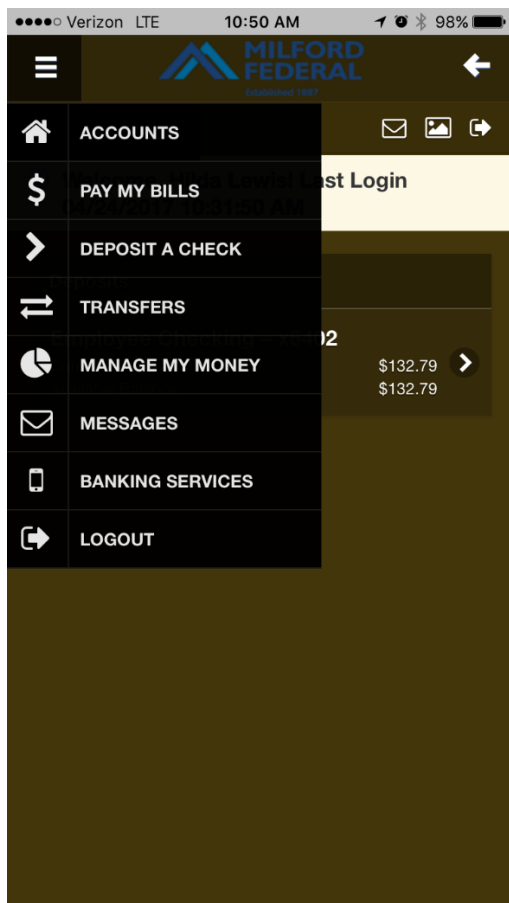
●●●●○ Verizon LTE 10:50 AM 98%

MILFORD FEDERAL
Established 1887

ACCOUNTS
PAY MY BILLS
DEPOSIT A CHECK
TRANSFERS
MANAGE MY MONEY
MESSAGES
BANKING SERVICES
LOGOUT

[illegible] Last Login
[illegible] 10:31:50 AM

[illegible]

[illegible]2
$132.79
$132.79